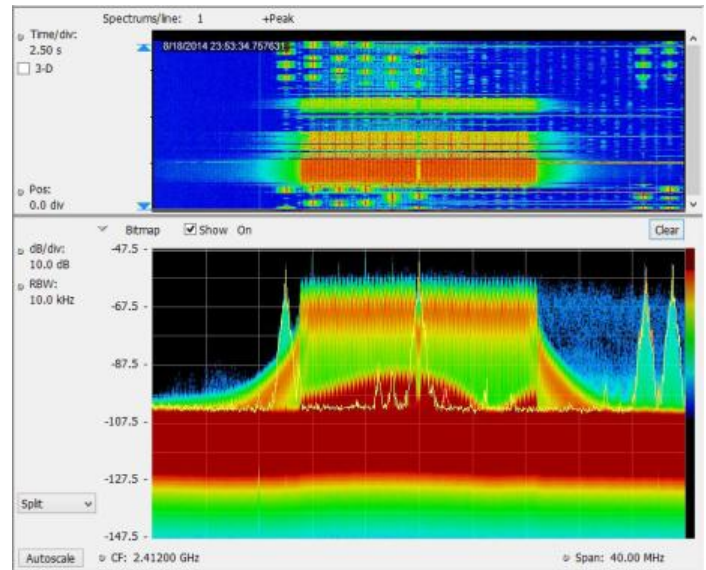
Spectrums/line: 1 +Peak

Time/div:
2.50 s

3-D

8/18/2014 23:53:34.757631

Pos:
0.0 div

Bitmap Show On

Clear

dB/div:
10.0 dB

RBW:
10.0 kHz

-47.5

-67.5

-87.5

-107.5

-127.5

-147.5

Split

Autoscale

CF: 2.41200 GHz

Span: 40.00 MHz